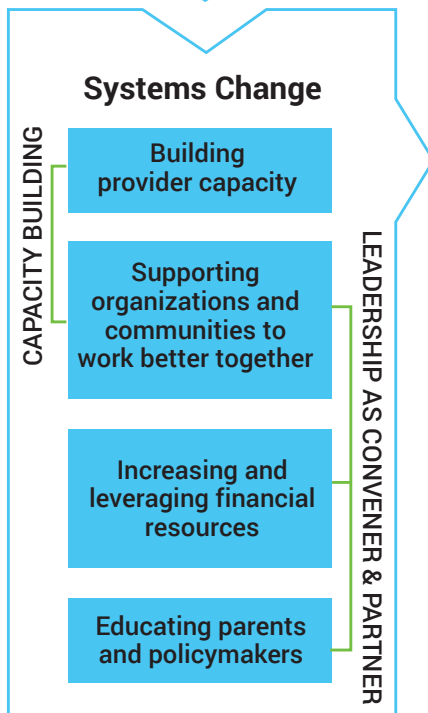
Systems Change

CAPACITY BUILDING

Building provider capacity

Supporting organizations and communities to work better together

Increasing and leveraging financial resources

Educating parents and policymakers

LEADERSHIP AS CONVENER & PARTNER